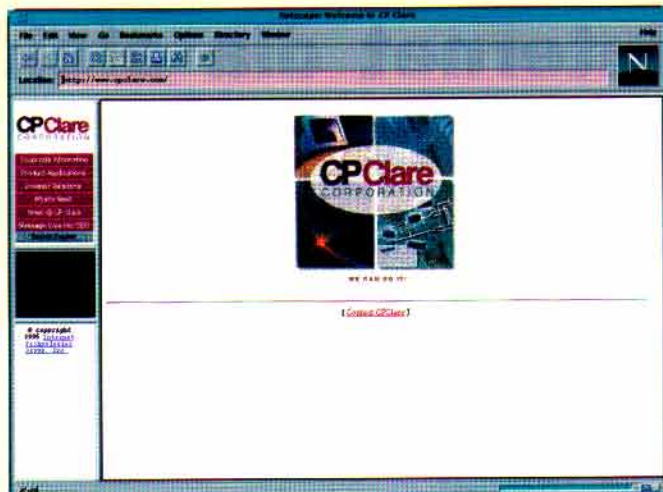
Netscape: Welcome to CP Clare

File Edit View Go Bookmarks Options Directory Window Help

Location: http://www.cpclare.com/

N

CP Clare
CORPORATION

Corporate Information
Product Applications
Product Selections
What's New
Meet @ CP Clare
Message from the CEO
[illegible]

© copyright 1996 Internet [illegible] Group, Inc.

CP Clare
CORPORATION

WE CAN DO IT!

[ Contact CP Clare ]